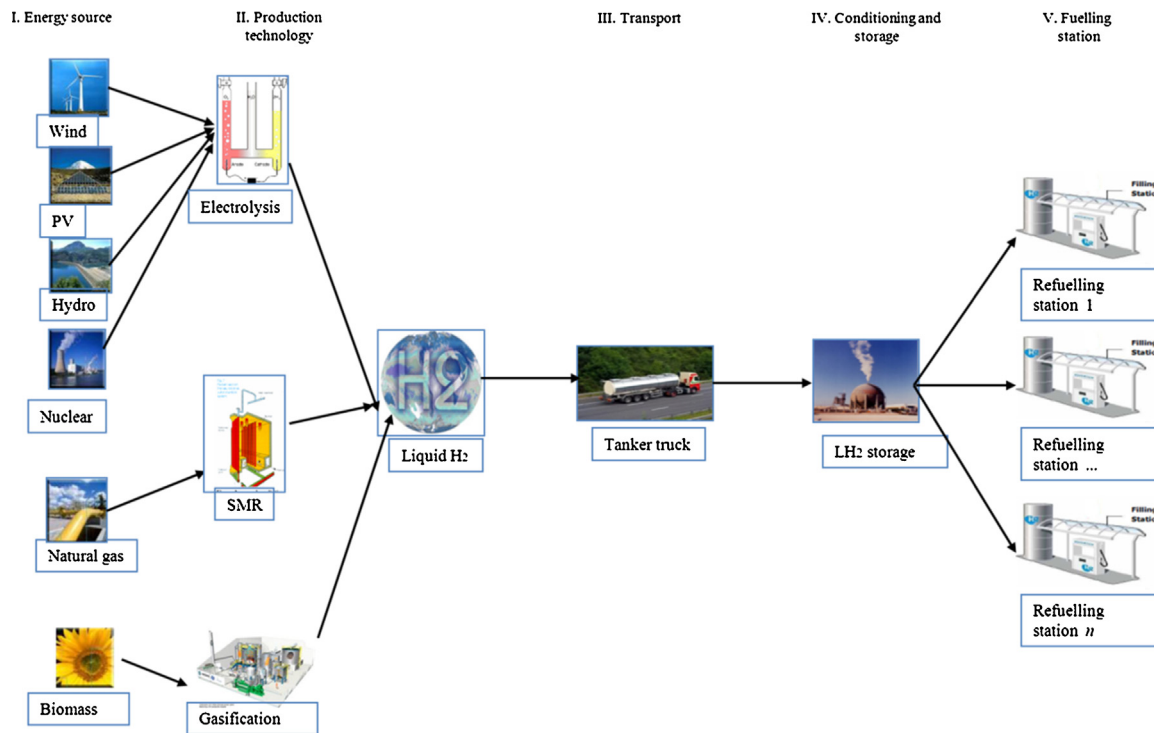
I. Energy source

II. Production technology

III. Transport

IV. Conditioning and storage

V. Fuelling station

Wind

PV

Hydro

Nuclear

Natural gas

Biomass

Anode Cathode

Electrolysis

SMR

Gasification

H2

Liquid $H_2$

Tanker truck

$LH_2$ storage

Filling Station

Refuelling station 1

Filling Station

Refuelling station ...

Filling Station

Refuelling station $n$